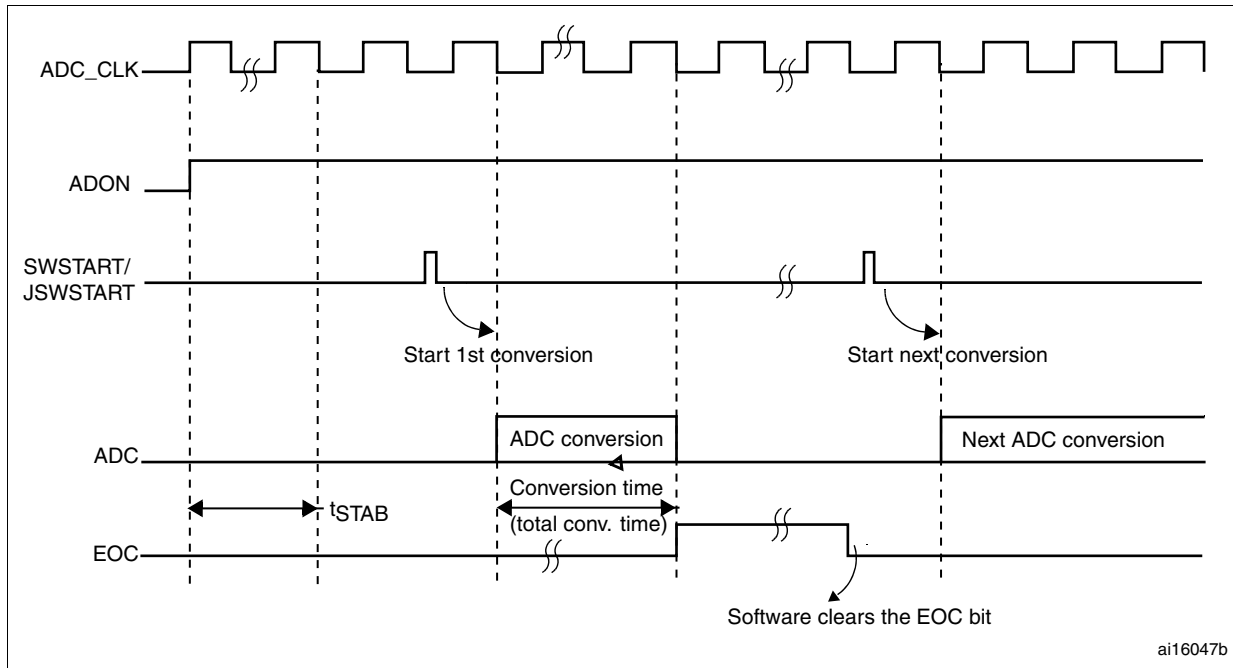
ADC_CLK

ADON

SWSTART/
JSWSTART

Start 1st conversion

Start next conversion

ADC

ADC conversion

Next ADC conversion

$t_{STAB}$

Conversion time
(total conv. time)

EOC

Software clears the EOC bit

ai16047b